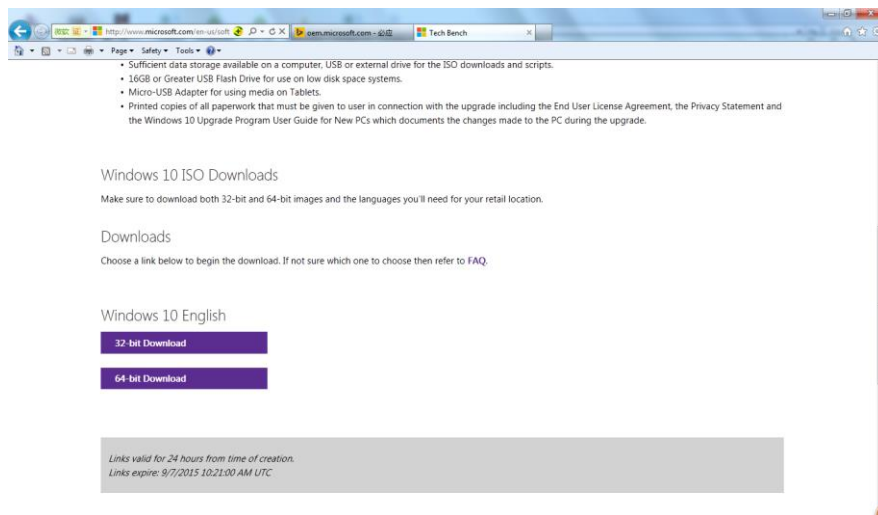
http://www.microsoft.com/en-us/soft
oem.microsoft.com - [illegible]
Tech Bench
Page ▾ Safety ▾ Tools ▾

• Sufficient data storage available on a computer, USB or external drive for the ISO downloads and scripts.
• 16GB or Greater USB Flash Drive for use on low disk space systems.
• Micro-USB Adapter for using media on Tablets.
• Printed copies of all paperwork that must be given to user in connection with the upgrade including the End User License Agreement, the Privacy Statement and the Windows 10 Upgrade Program User Guide for New PCs which documents the changes made to the PC during the upgrade.

Windows 10 ISO Downloads

Make sure to download both 32-bit and 64-bit images and the languages you'll need for your retail location.

Downloads

Choose a link below to begin the download. If not sure which one to choose then refer to FAQ.

Windows 10 English

32-bit Download

64-bit Download

Links valid for 24 hours from time of creation.
Links expire: 9/7/2015 10:21:00 AM UTC